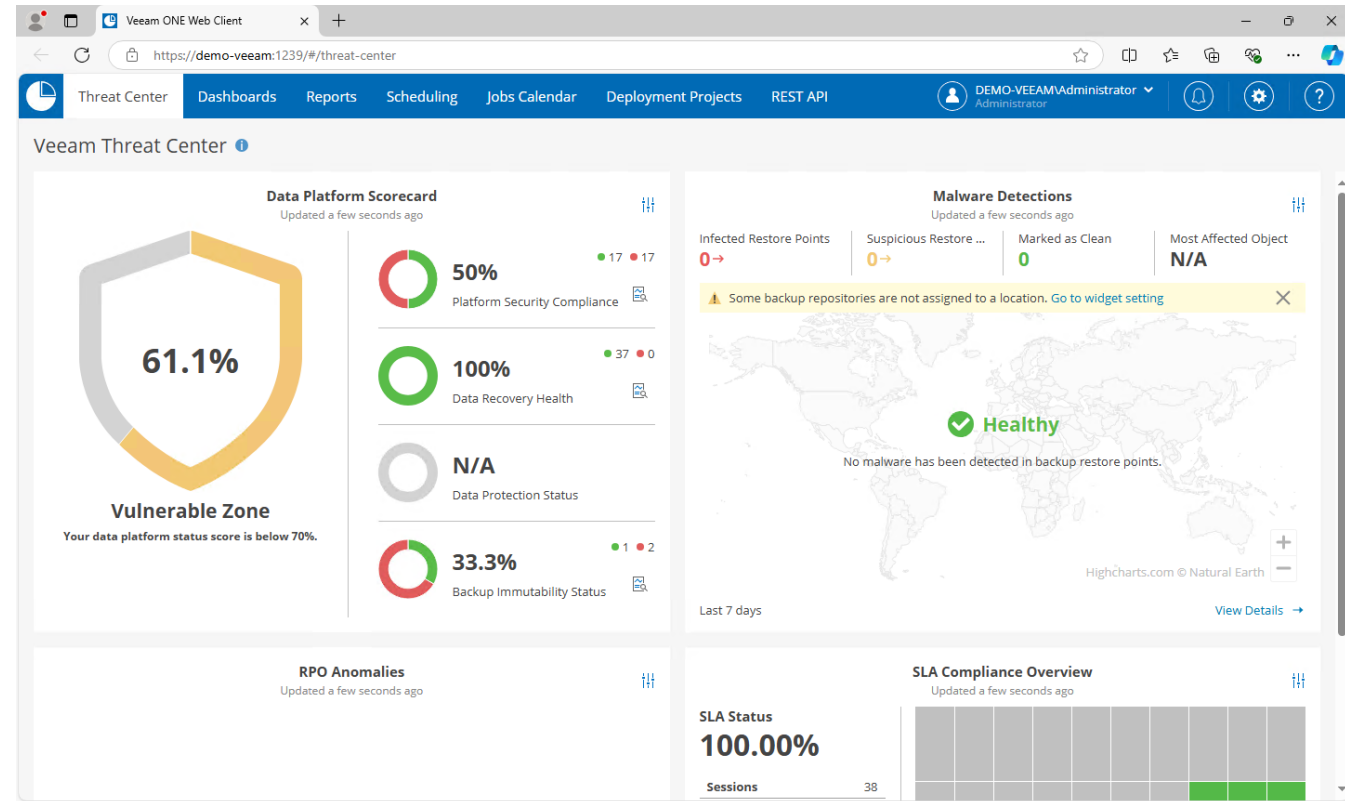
Veeam ONE Web Client

https://demo-veeam:1239/#/threat-center

Threat Center Dashboards Reports Scheduling Jobs Calendar Deployment Projects REST API

DEMO-VEEAM\Administrator
Administrator

Veeam Threat Center

Data Platform Scorecard
Updated a few seconds ago

61.1%

Vulnerable Zone
Your data platform status score is below 70%.

50%
Platform Security Compliance
17 17

100%
Data Recovery Health
37 0

N/A
Data Protection Status

33.3%
Backup Immutability Status
1 2

Malware Detections
Updated a few seconds ago

Infected Restore Points
0→

Suspicious Restore ...
0→

Marked as Clean
0

Most Affected Object
N/A

Some backup repositories are not assigned to a location. Go to widget setting

Healthy
No malware has been detected in backup restore points.

Highcharts.com © Natural Earth

Last 7 days

View Details →

RPO Anomalies
Updated a few seconds ago

SLA Compliance Overview
Updated a few seconds ago

SLA Status
100.00%

Sessions 38